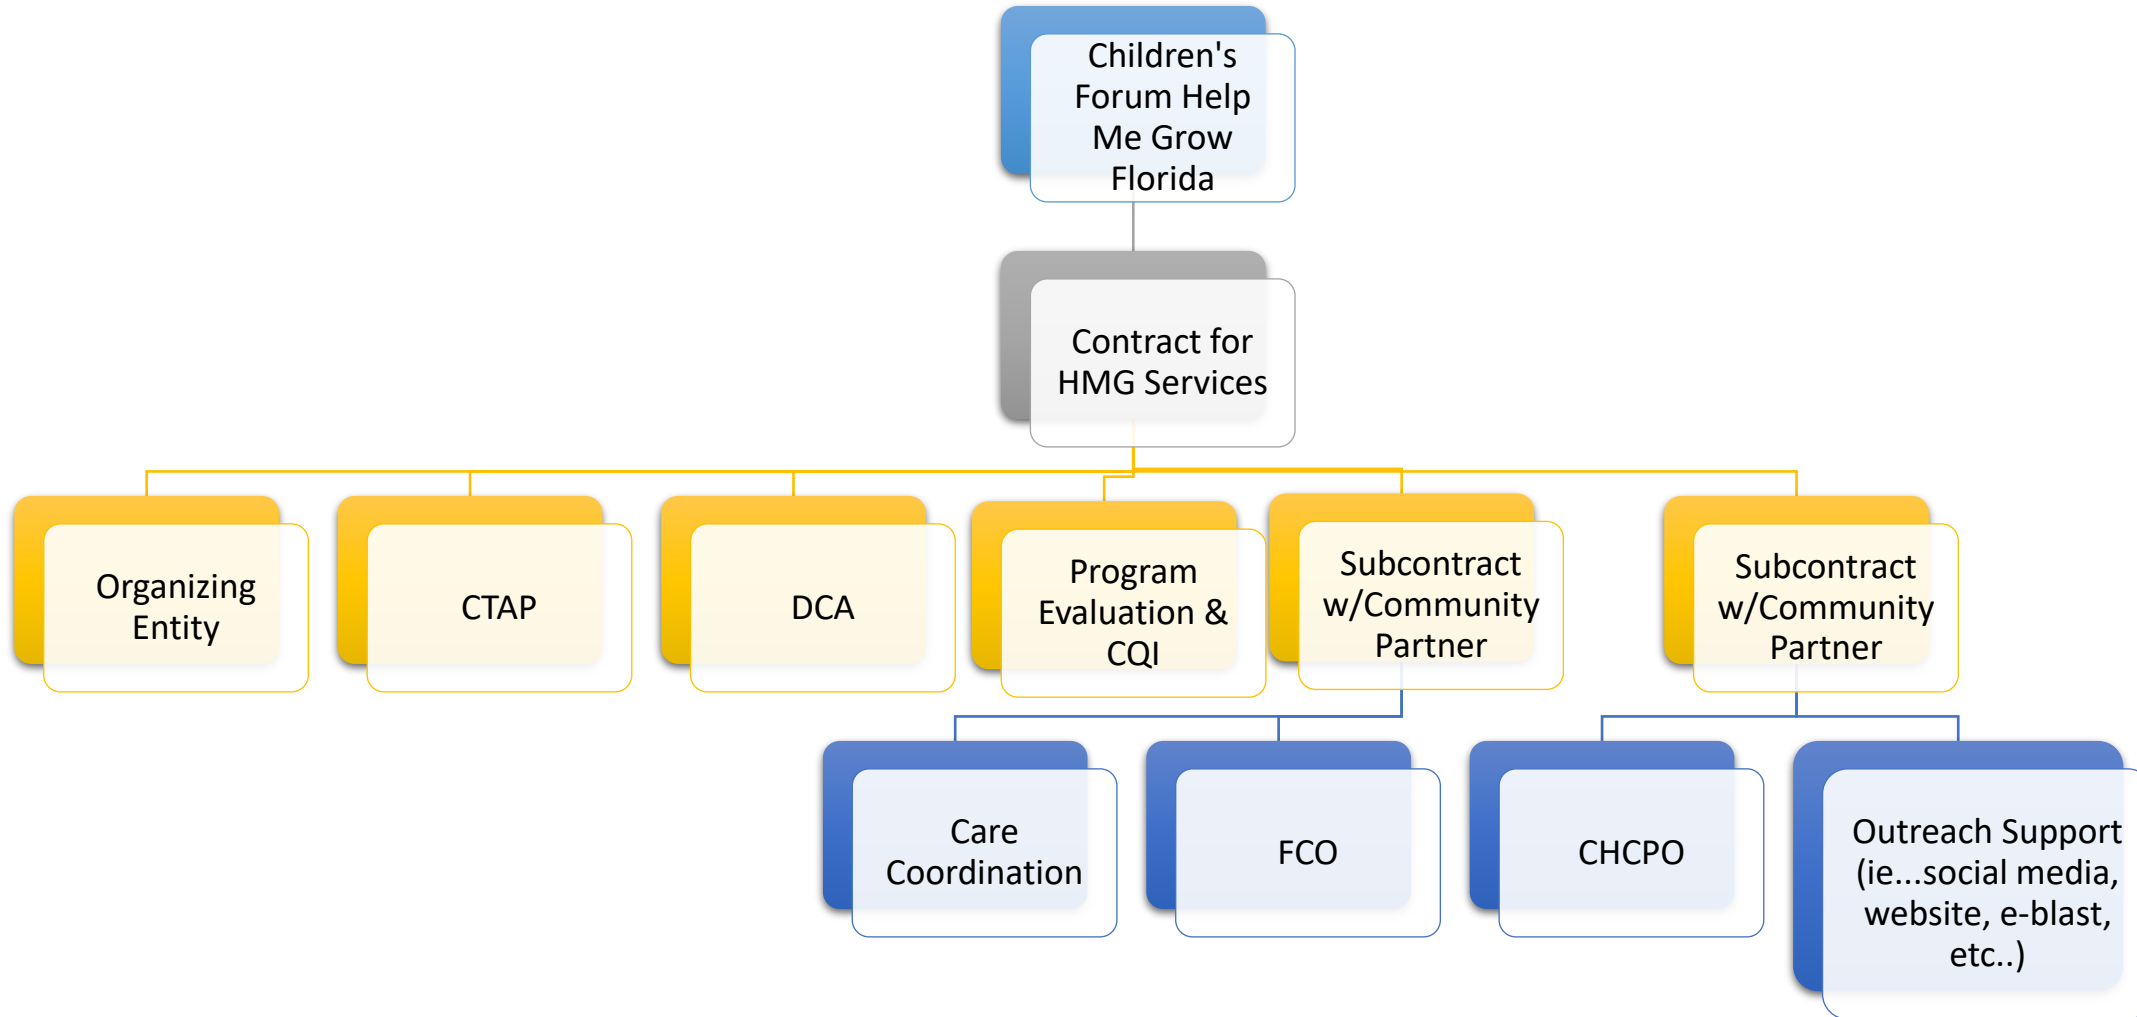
Children's Forum Help Me Grow Florida

Contract for HMG Services

Organizing Entity

CTAP

DCA

Program Evaluation & CQI

Subcontract w/Community Partner

Subcontract w/Community Partner

Care Coordination

FCO

CHCPO

Outreach Support (ie...social media, website, e-blast, etc..)